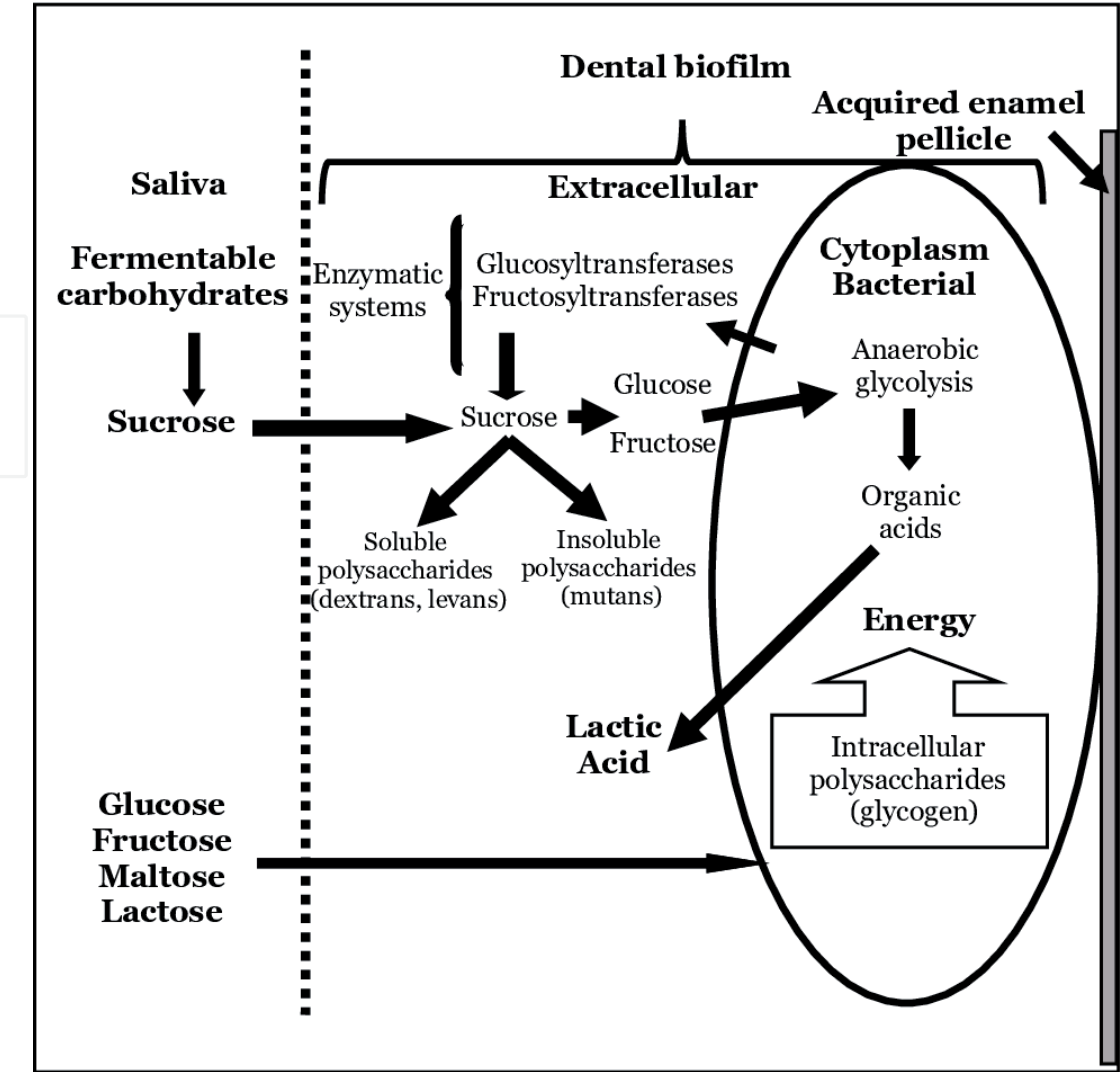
Dental biofilm

Acquired enamel pellicle

Saliva

Extracellular

Fermentable carbohydrates

Enzymatic systems

Glucosyltransferases
Fructosyltransferases

Cytoplasm Bacterial

Anaerobic glycolysis

Sucrose

Sucrose

Glucose

Fructose

Organic acids

Soluble polysaccharides (dextrans, levans)

Insoluble polysaccharides (mutans)

Energy

Lactic Acid

Intracellular polysaccharides (glycogen)

Glucose
Fructose
Maltose
Lactose